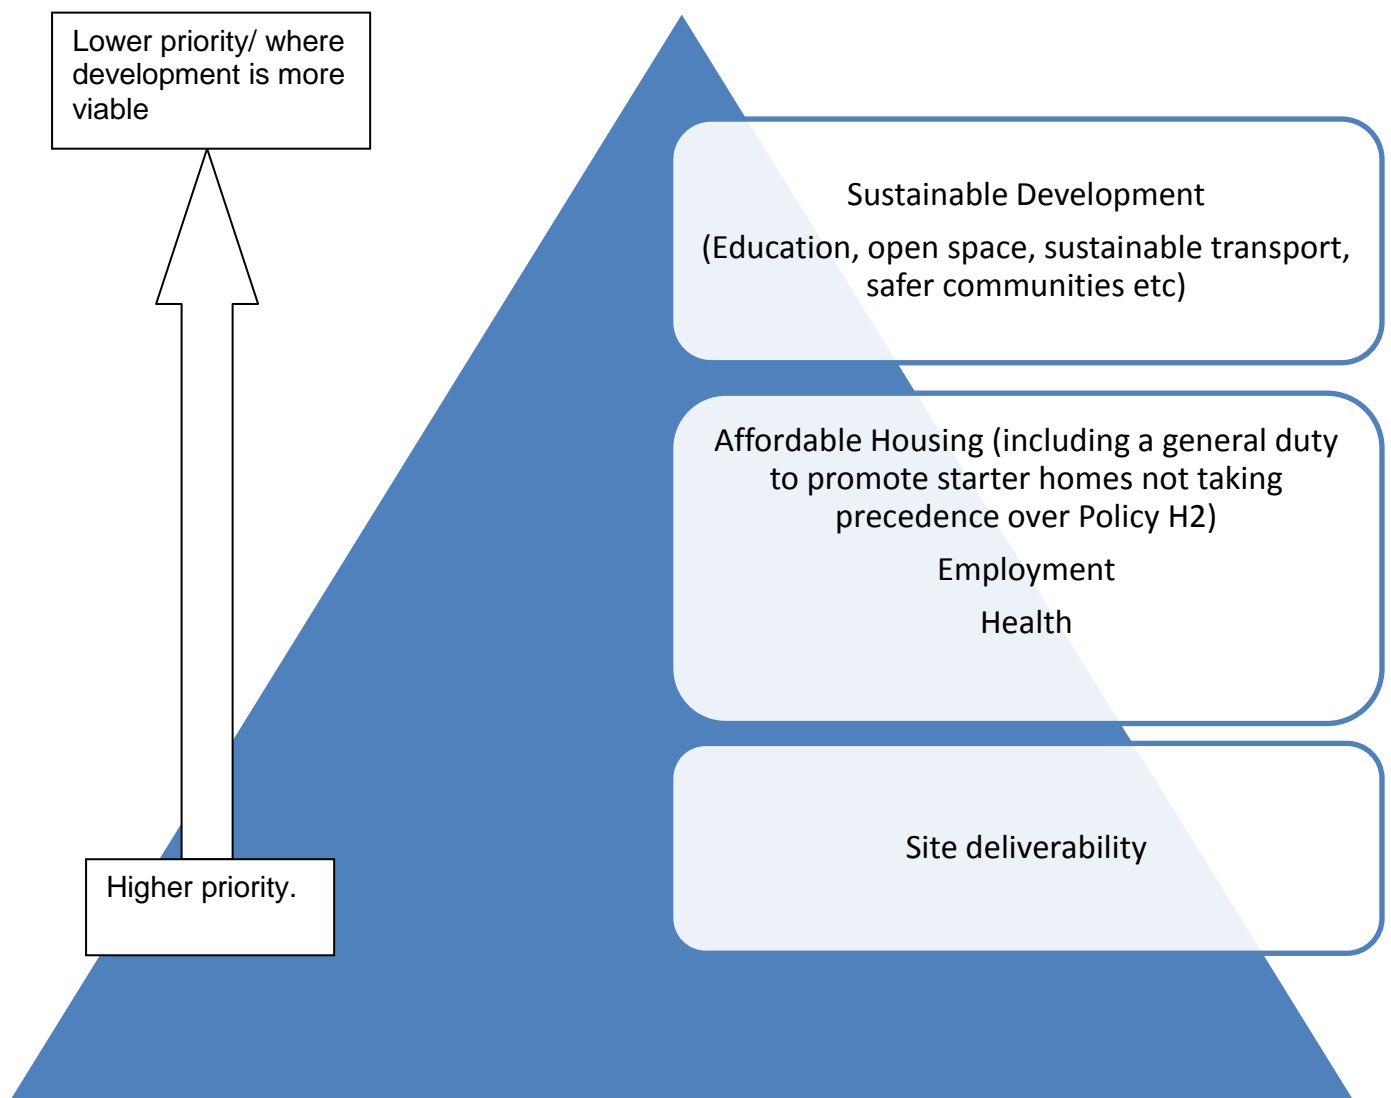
Lower priority/ where development is more viable

Higher priority.

Sustainable Development

(Education, open space, sustainable transport, safer communities etc)

Affordable Housing (including a general duty to promote starter homes not taking precedence over Policy H2)

Employment

Health

Site deliverability